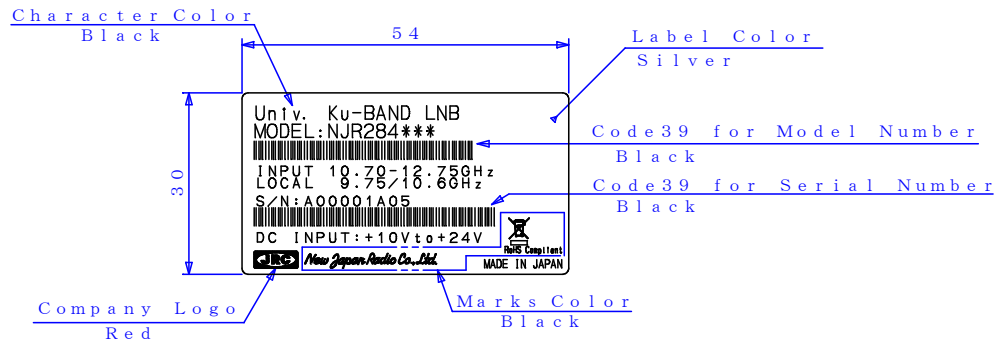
Character Color
Black

54

Label Color
Silver

30

Univ. Ku-BAND LNB
MODEL:NJR284***

Code39 for Model Number
Black

INPUT 10.70-12.75GHz
LOCAL 9.75/10.6GHz

Code39 for Serial Number
Black

S/N:A00001A05

RoHS Compliant

DC INPUT:+10Vto+24V

JRC New Japan Radio Co.,Ltd.

MADE IN JAPAN

Company Logo
Red

Marks Color
Black